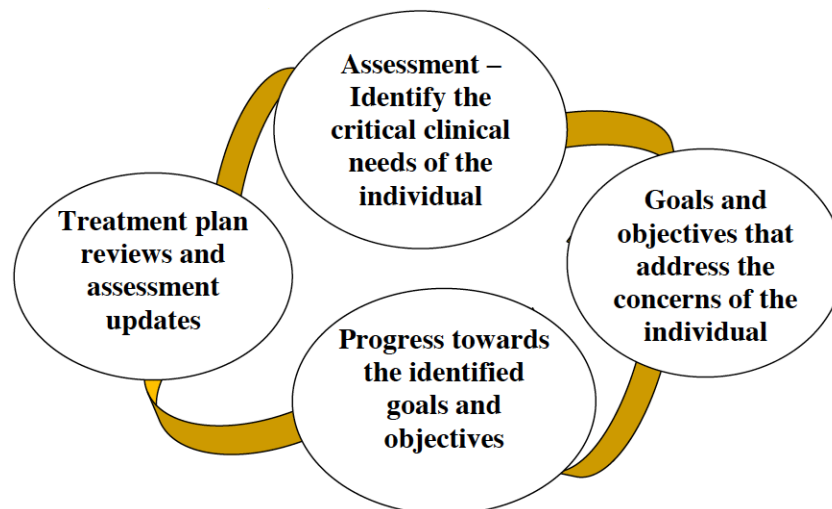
Assessment – Identify the critical clinical needs of the individual

Goals and objectives that address the concerns of the individual

Progress towards the identified goals and objectives

Treatment plan reviews and assessment updates